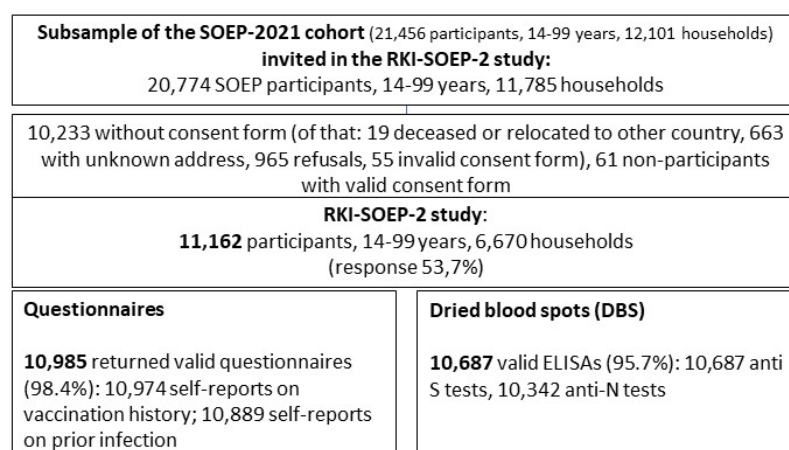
Subsample of the SOEP-2021 cohort (21,456 participants, 14-99 years, 12,101 households) invited in the RKI-SOEP-2 study:
20,774 SOEP participants, 14-99 years, 11,785 households

10,233 without consent form (of that: 19 deceased or relocated to other country, 663 with unknown address, 965 refusals, 55 invalid consent form), 61 non-participants with valid consent form

RKI-SOEP-2 study:
11,162 participants, 14-99 years, 6,670 households
(response 53,7%)

Questionnaires

10,985 returned valid questionnaires (98.4%): 10,974 self-reports on vaccination history; 10,889 self-reports on prior infection

Dried blood spots (DBS)

10,687 valid ELISAs (95.7%): 10,687 anti S tests, 10,342 anti-N tests